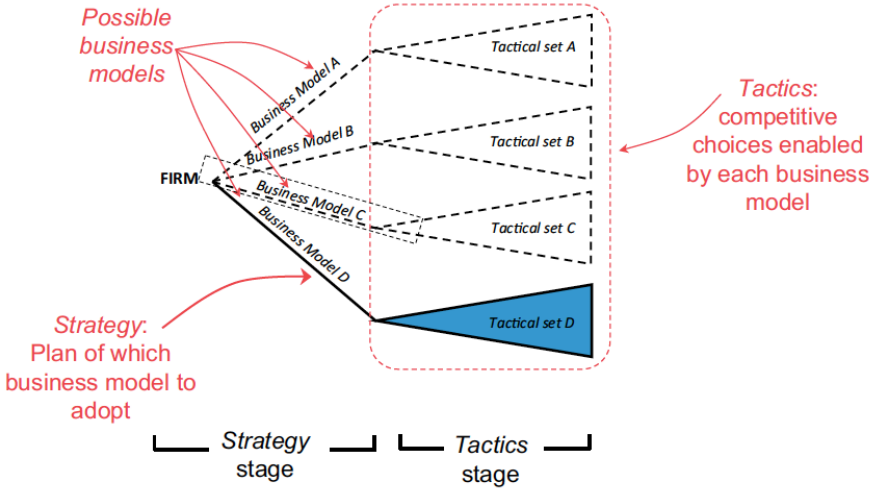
Possible business models

FIRM

Business Model A

Business Model B

Business Model C

Business Model D

Tactical set A

Tactical set B

Tactical set C

Tactical set D

Tactics: competitive choices enabled by each business model

Strategy: Plan of which business model to adopt

Strategy stage

Tactics stage